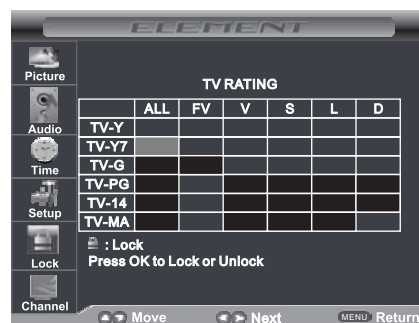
ELEMENT

Picture
Audio
Time
Setup
Lock
Channel

TV RATING

| | ALL | FV | V | S | L | D |
|---|---|---|---|---|---|---|
| TV-Y | | | | | | |
| TV-Y7 | | | | | | |
| TV-G | | | | | | |
| TV-PG | | | | | | |
| TV-14 | | | | | | |
| TV-MA | | | | | | |

: Lock
Press OK to Lock or Unlock

Move Next MENU Return